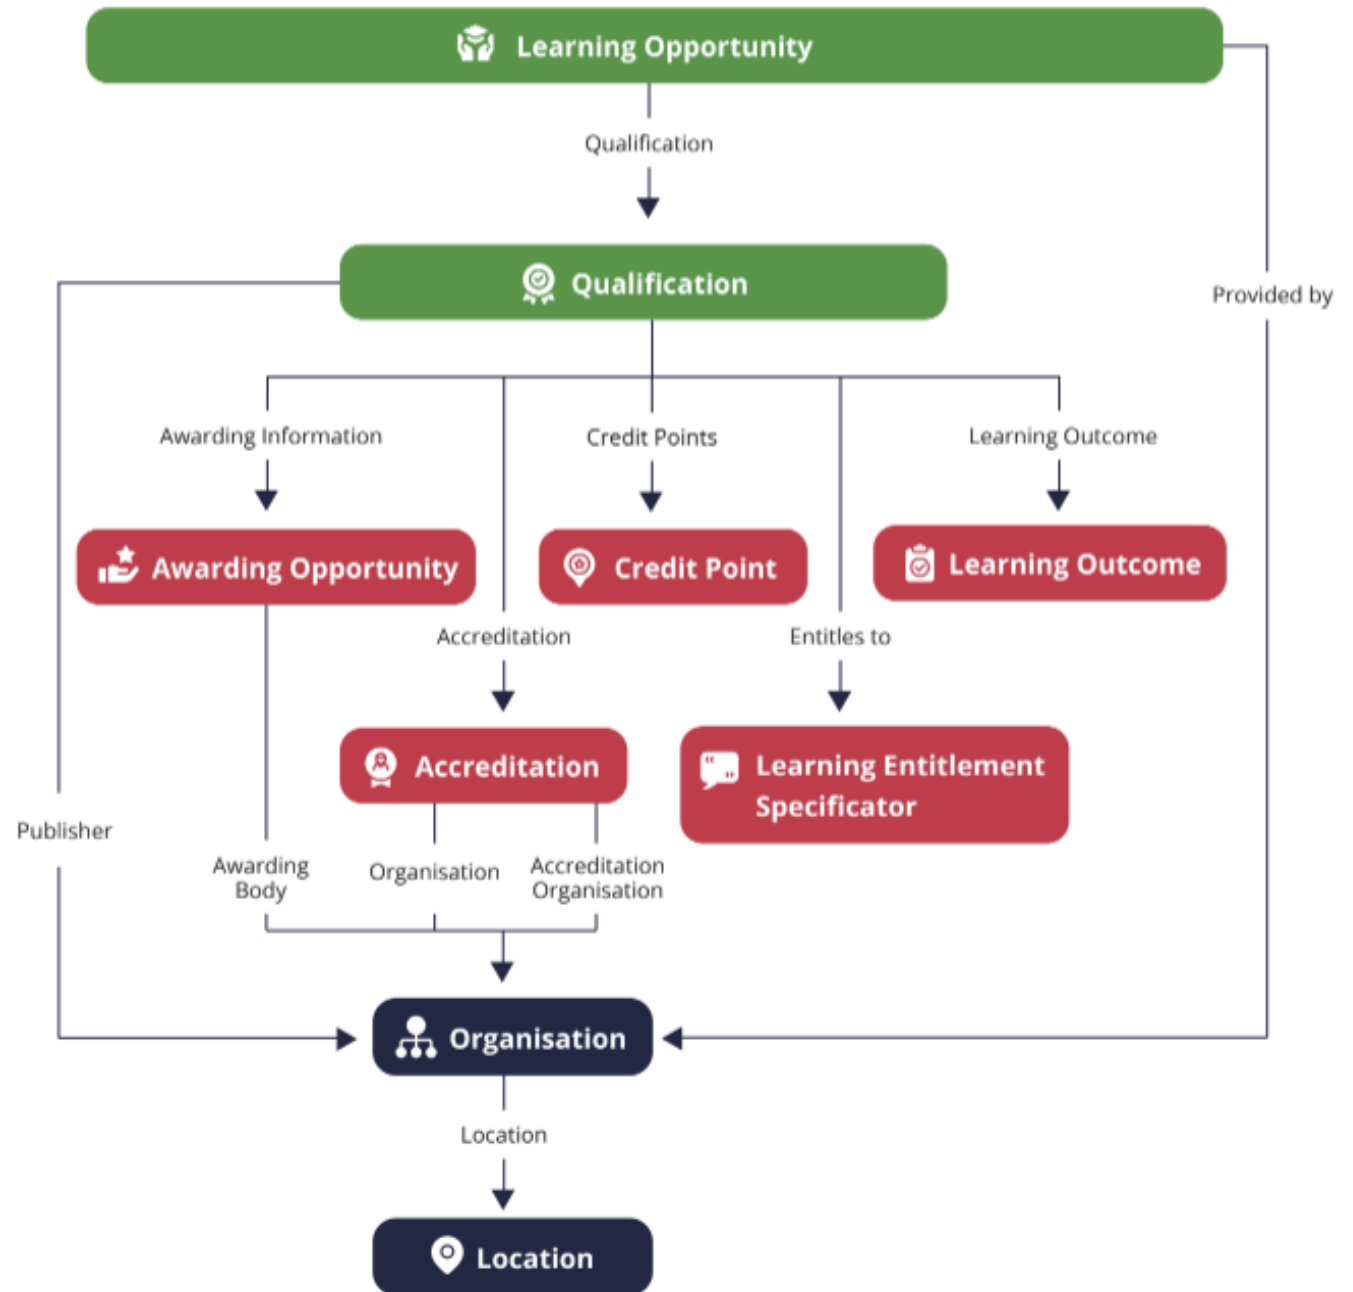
Learning Opportunity

Qualification

Provided by

Qualification

Awarding Information

Credit Points

Learning Outcome

Awarding Opportunity

Credit Point

Learning Outcome

Accreditation

Entitles to

Accreditation

Learning Entitlement Specificator

Publisher

Awarding Body

Organisation

Accreditation Organisation

Organisation

Location

Location